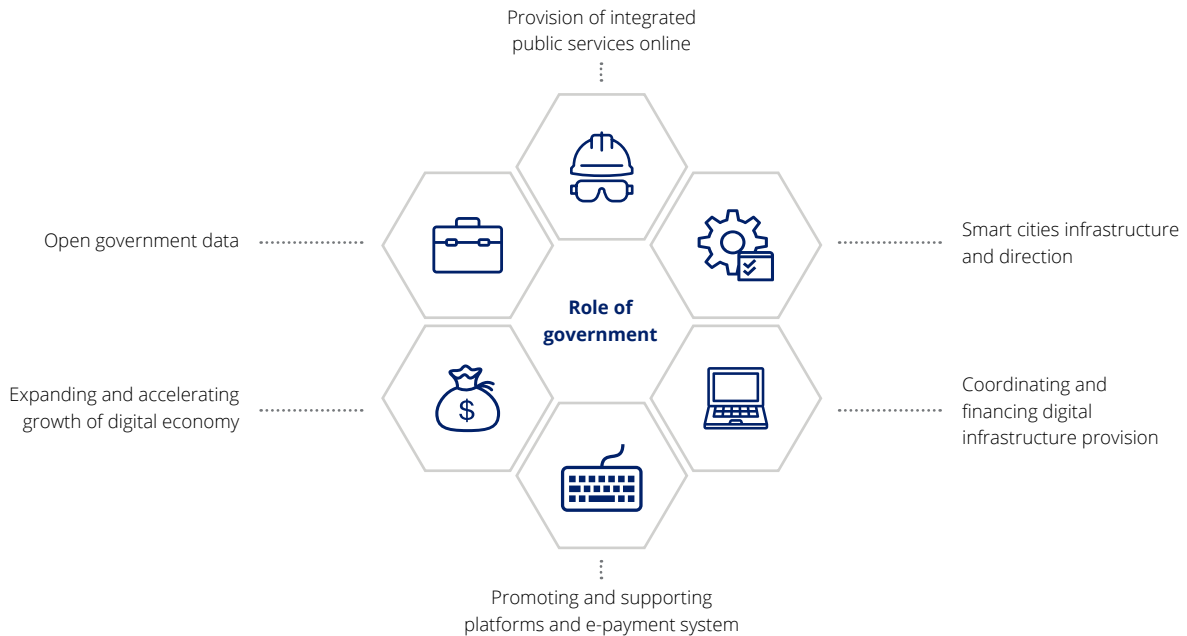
Provision of integrated public services online

Open government data

Smart cities infrastructure and direction

Role of government

$

Expanding and accelerating growth of digital economy

Coordinating and financing digital infrastructure provision

Promoting and supporting platforms and e-payment system